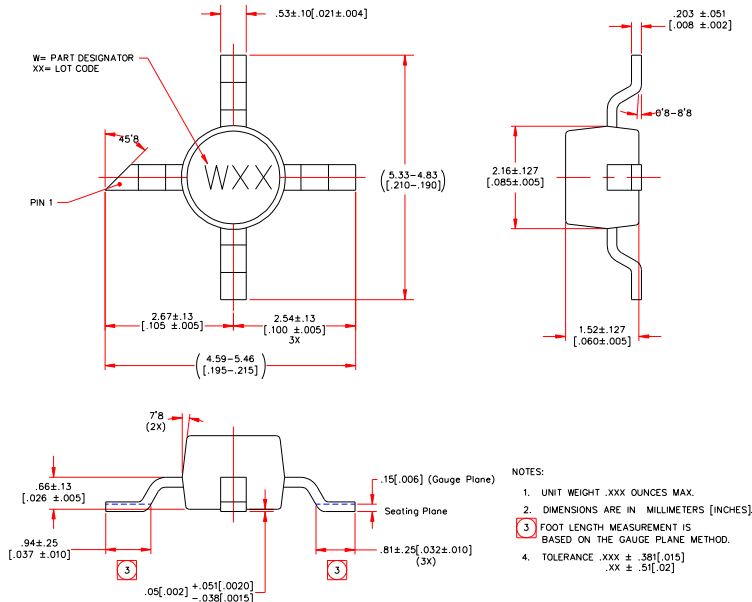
.53±.10[.021±.004]

W= PART DESIGNATOR
XX= LOT CODE

45°

PIN 1

WXX

$\left(\begin{array}{c}5.33\text{–}4.83\\ .210\text{–}.190\end{array}\right)$

2.67±.13
[.105 ±.005]

2.54±.13
[.100 ±.005]
3X

$\left(\begin{array}{c}4.59\text{–}5.46\\ .195\text{–}.215\end{array}\right)$

.203 ±.051
[.008 ±.002]

0°8–8°8

2.16±.127
[.085±.005]

1.52±.127
[.060±.005]

7°
(2X)

.66±.13
[.026 ±.005]

.94±.25
[.037 ±.010]

3

.05[.002] $^{+.051[.0020]}_{-.038[.0015]}$

3

.15[.006] (Gauge Plane)

Seating Plane

.81±.25[.032±.010]
(3X)

NOTES:

1. UNIT WEIGHT .XXX OUNCES MAX.

2. DIMENSIONS ARE IN MILLIMETERS [INCHES].

3 FOOT LENGTH MEASUREMENT IS BASED ON THE GAUGE PLANE METHOD.

4. TOLERANCE .XXX ± .381[.015]
.XX ± .51[.02]